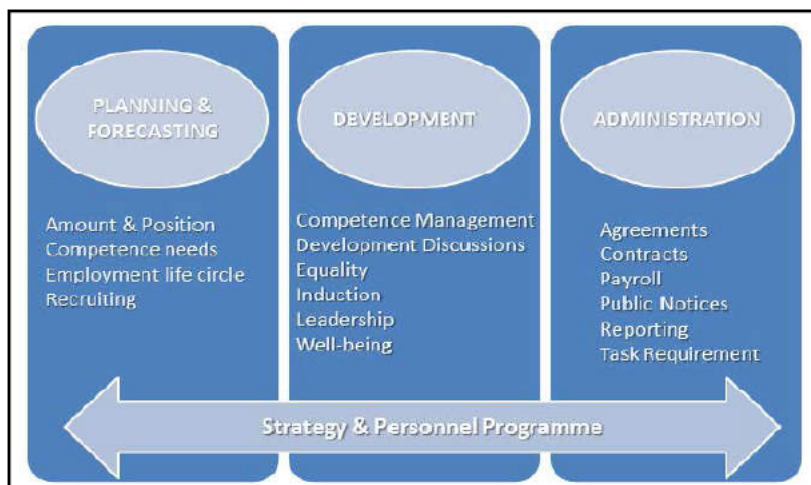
PLANNING & FORECASTING

Amount & Position
Competence needs
Employment life circle
Recruiting

DEVELOPMENT

Competence Management
Development Discussions
Equality
Induction
Leadership
Well-being

ADMINISTRATION

Agreements
Contracts
Payroll
Public Notices
Reporting
Task Requirement

Strategy & Personnel Programme